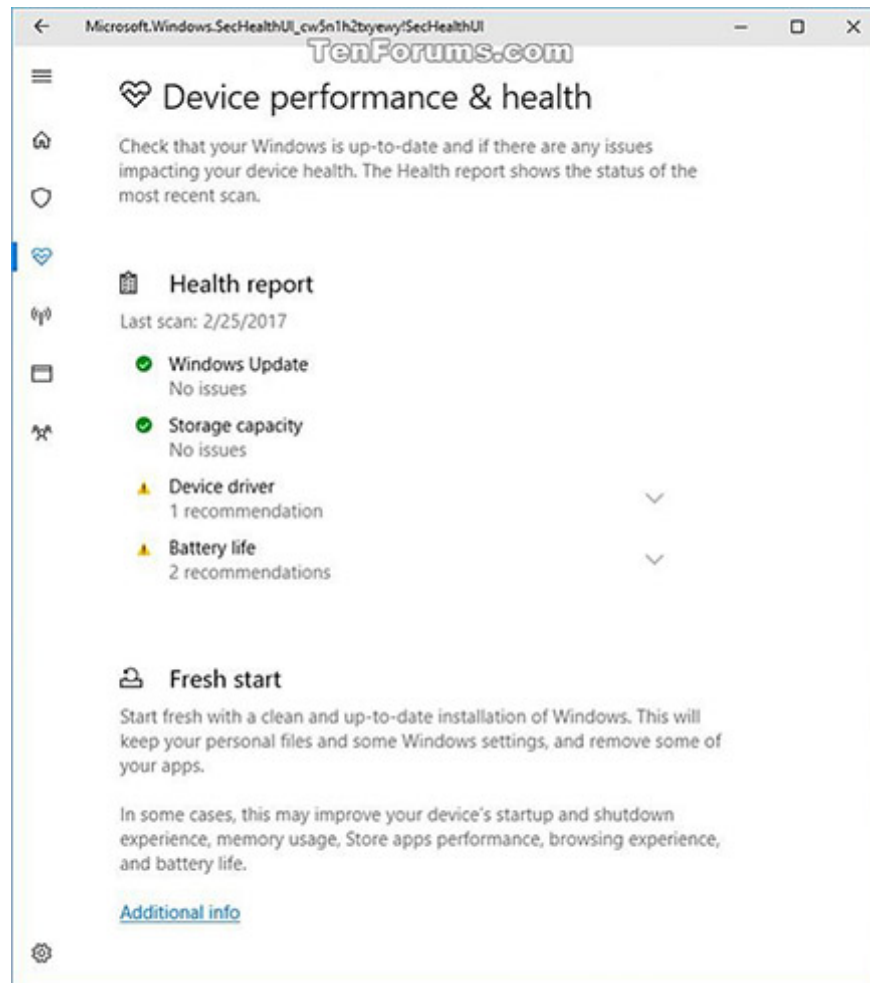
Microsoft.Windows.SecHealthUI_cw5n1h2txyewy!SecHealthUI

TenForums.com

Device performance & health

Check that your Windows is up-to-date and if there are any issues impacting your device health. The Health report shows the status of the most recent scan.

Health report

Last scan: 2/25/2017

Windows Update
No issues

Storage capacity
No issues

Device driver
1 recommendation

Battery life
2 recommendations

Fresh start

Start fresh with a clean and up-to-date installation of Windows. This will keep your personal files and some Windows settings, and remove some of your apps.

In some cases, this may improve your device's startup and shutdown experience, memory usage, Store apps performance, browsing experience, and battery life.

Additional info